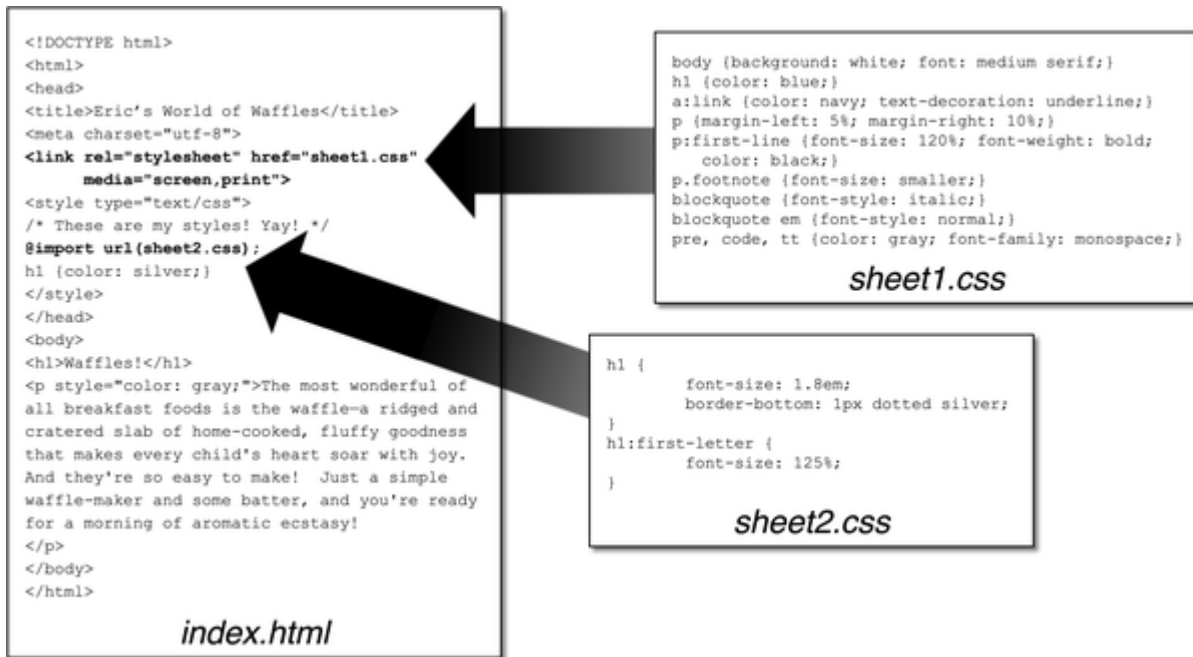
<!DOCTYPE html>
<html>
<head>
<title>Eric's World of Waffles</title>
<meta charset="utf-8">
<link rel="stylesheet" href="sheet1.css" media="screen,print">
<style type="text/css">
/* These are my styles! Yay! */
@import url(sheet2.css);
h1 {color: silver;}
</style>
</head>
<body>
<h1>Waffles!</h1>
<p style="color: gray;">The most wonderful of all breakfast foods is the waffle—a ridged and cratered slab of home-cooked, fluffy goodness that makes every child's heart soar with joy. And they're so easy to make! Just a simple waffle-maker and some batter, and you're ready for a morning of aromatic ecstasy!
</p>
</body>
</html>

index.html

body {background: white; font: medium serif;}
h1 {color: blue;}
a:link {color: navy; text-decoration: underline;}
p {margin-left: 5%; margin-right: 10%;}
p:first-line {font-size: 120%; font-weight: bold; color: black;}
p.footnote {font-size: smaller;}
blockquote {font-style: italic;}
blockquote em {font-style: normal;}
pre, code, tt {color: gray; font-family: monospace;}

sheet1.css

h1 {
font-size: 1.8em;
border-bottom: 1px dotted silver;
}
h1:first-letter {
font-size: 125%;
}

sheet2.css